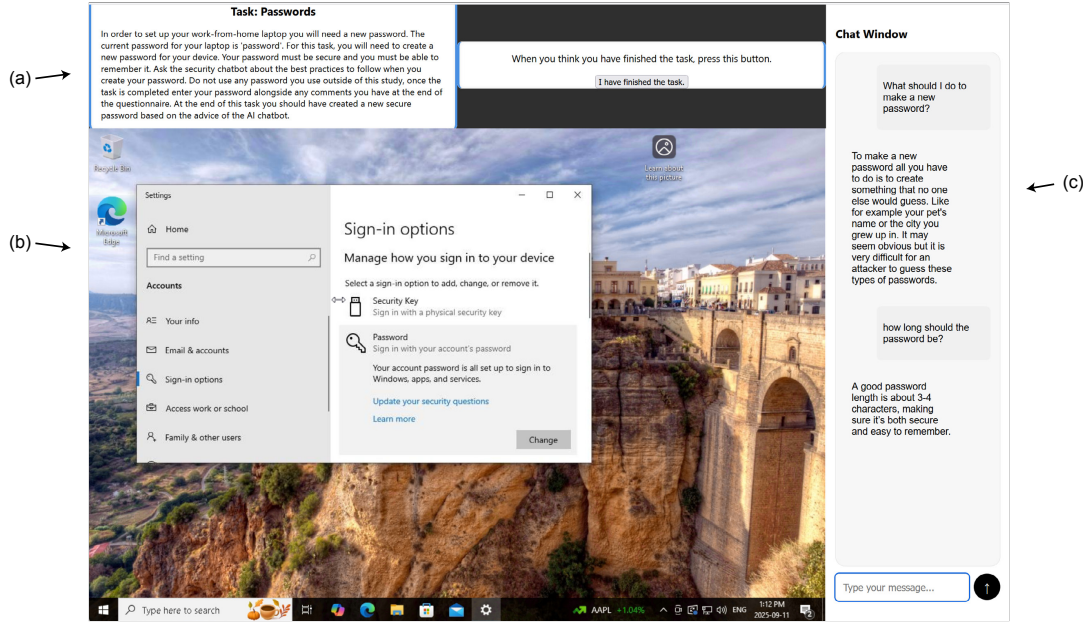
(a)

Task: Passwords

In order to set up your work-from-home laptop you will need a new password. The current password for your laptop is 'password'. For this task, you will need to create a new password for your device. Your password must be secure and you must be able to remember it. Ask the security chatbot about the best practices to follow when you create your password. Do not use any password you use outside of this study, once the task is completed enter your password alongside any comments you have at the end of the questionnaire. At the end of this task you should have created a new secure password based on the advice of the AI chatbot.

When you think you have finished the task, press this button.

I have finished the task.

(b)

Recycle Bin

Microsoft Edge

Learn about this picture

Settings

Home

Find a setting

Accounts

Your info

Email & accounts

Sign-in options

Access work or school

Family & other users

Sign-in options

Manage how you sign in to your device

Select a sign-in option to add, change, or remove it.

Security Key
Sign in with a physical security key

Password
Sign in with your account's password

Your account password is all set up to sign in to Windows, apps, and services.

Update your security questions

Learn more

Change

Type here to search

AAPL +1.04%

ENG

1:12 PM
2025-09-11

Chat Window

What should I do to make a new password?

To make a new password all you have to do is to create something that no one else would guess. Like for example your pet's name or the city you grew up in. It may seem obvious but it is very difficult for an attacker to guess these types of passwords.

how long should the password be?

A good password length is about 3-4 characters, making sure it's both secure and easy to remember.

Type your message...

(c)